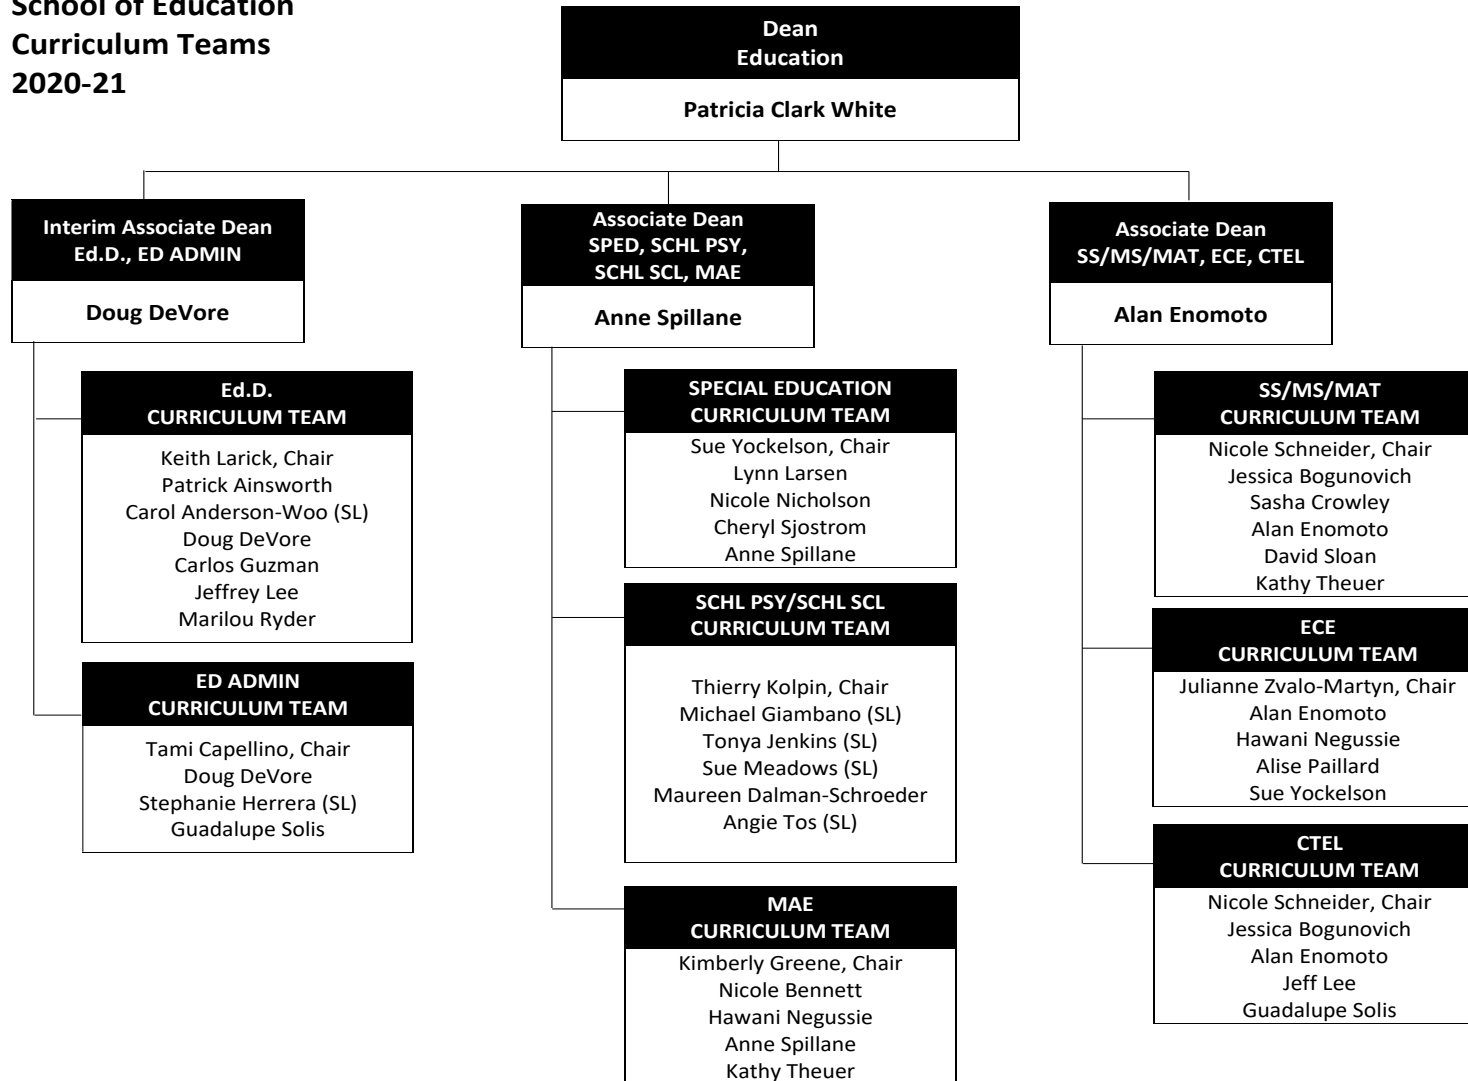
School of Education
Curriculum Teams
2020-21

Dean
Education

Patricia Clark White

Interim Associate Dean
Ed.D., ED ADMIN

Doug DeVore

Ed.D.
CURRICULUM TEAM

Keith Larick, Chair
Patrick Ainsworth
Carol Anderson-Woo (SL)
Doug DeVore
Carlos Guzman
Jeffrey Lee
Marilou Ryder

ED ADMIN
CURRICULUM TEAM

Tami Capellino, Chair
Doug DeVore
Stephanie Herrera (SL)
Guadalupe Solis

Associate Dean
SPED, SCHL PSY,
SCHL SCL, MAE

Anne Spillane

SPECIAL EDUCATION
CURRICULUM TEAM

Sue Yockelson, Chair
Lynn Larsen
Nicole Nicholson
Cheryl Sjostrom
Anne Spillane

SCHL PSY/SCHL SCL
CURRICULUM TEAM

Thierry Kolpin, Chair
Michael Giambano (SL)
Tonya Jenkins (SL)
Sue Meadows (SL)
Maureen Dalman-Schroeder
Angie Tos (SL)

MAE
CURRICULUM TEAM

Kimberly Greene, Chair
Nicole Bennett
Hawani Negussie
Anne Spillane
Kathy Theuer

Associate Dean
SS/MS/MAT, ECE, CTEL

Alan Enomoto

SS/MS/MAT
CURRICULUM TEAM

Nicole Schneider, Chair
Jessica Bogunovich
Sasha Crowley
Alan Enomoto
David Sloan
Kathy Theuer

ECE
CURRICULUM TEAM

Julianne Zvalo-Martyn, Chair
Alan Enomoto
Hawani Negussie
Alise Paillard
Sue Yockelson

CTEL
CURRICULUM TEAM

Nicole Schneider, Chair
Jessica Bogunovich
Alan Enomoto
Jeff Lee
Guadalupe Solis